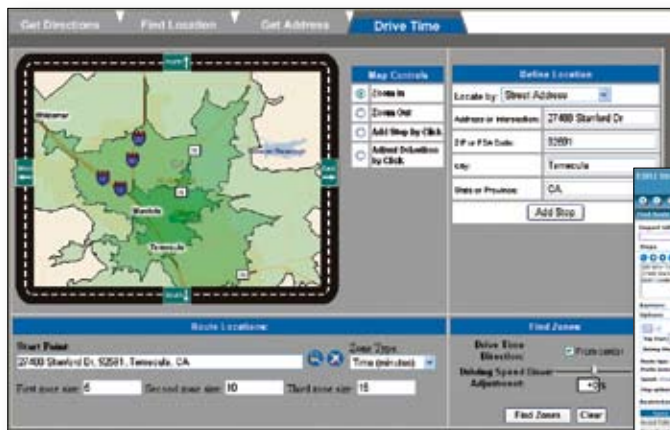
Get Directions
Find Location
Get Address
Drive Time

Map Controls
Zoom In
Zoom Out
Add Stop by Click
Adjust Driveliness by Click

Define Location
Locate by: Street Address
Address or Intersection: 27400 Stanford Dr
ZIP or FSA Code: 92591
City: Temecula
State or Province: CA
Add Stop

Murrieta
Temecula

Route Locations
Start Point
27400 Stanford Dr, 92591, Temecula, CA
Zone Type
Time (minutes)
First zone size: 5
Second zone size: 10
Third zone size: 15

Find Zones
Drive Time Direction: From center
Driving Speed Linear Adjustment: +0%
Find Zones
Clear